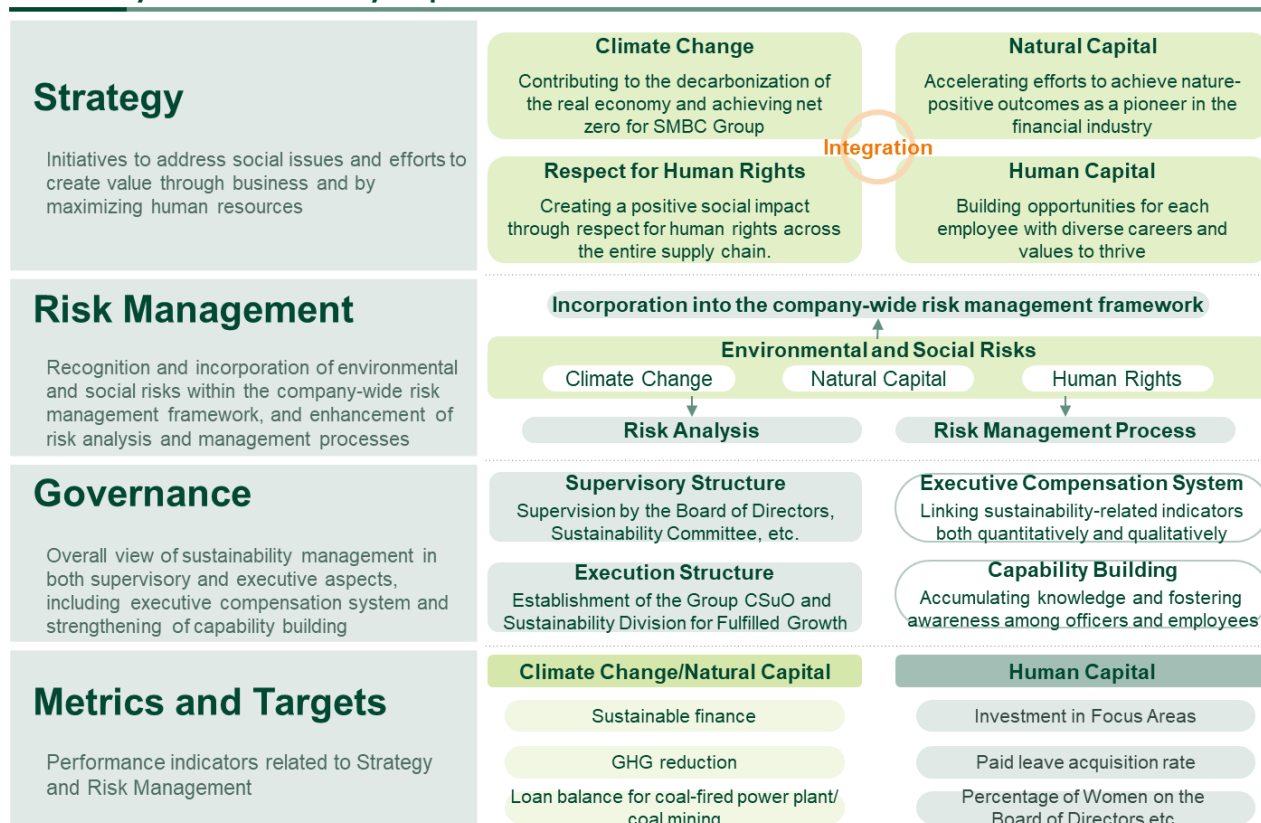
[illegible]

**Strategy**

Initiatives to address social issues and efforts to create value through business and by maximizing human resources

Climate Change

Contributing to the decarbonization of the real economy and achieving net zero for SMBC Group

Natural Capital

Accelerating efforts to achieve nature-positive outcomes as a pioneer in the financial industry

Integration

Respect for Human Rights

Creating a positive social impact through respect for human rights across the entire supply chain.

Human Capital

Building opportunities for each employee with diverse careers and values to thrive

**Risk Management**

Recognition and incorporation of environmental and social risks within the company-wide risk management framework, and enhancement of risk analysis and management processes

Incorporation into the company-wide risk management framework

Environmental and Social Risks

Climate Change

Natural Capital

Human Rights

Risk Analysis

Risk Management Process

**Governance**

Overall view of sustainability management in both supervisory and executive aspects, including executive compensation system and strengthening of capability building

Supervisory Structure

Supervision by the Board of Directors, Sustainability Committee, etc.

Executive Compensation System

Linking sustainability-related indicators both quantitatively and qualitatively

Execution Structure

Establishment of the Group CSuO and Sustainability Division for Fulfilled Growth

Capability Building

Accumulating knowledge and fostering awareness among officers and employees

**Metrics and Targets**

Performance indicators related to Strategy and Risk Management

Climate Change/Natural Capital

Sustainable finance

GHG reduction

Loan balance for coal-fired power plant/ coal mining

Human Capital

Investment in Focus Areas

Paid leave acquisition rate

Percentage of Women on the Board of Directors etc.